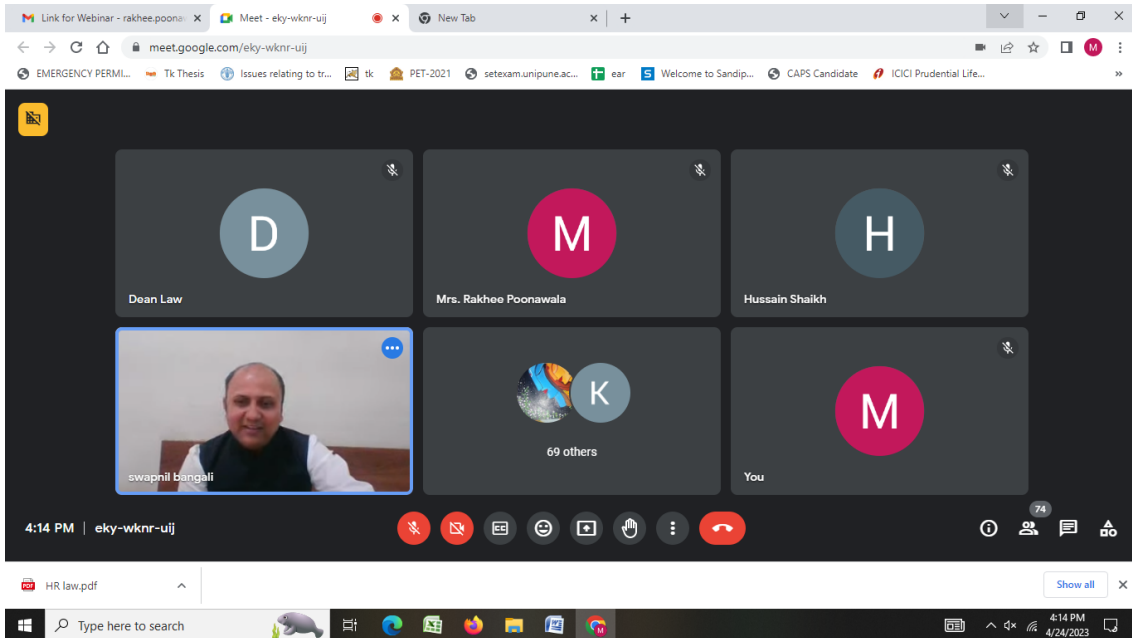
Link for Webinar - rakhee.poona
Meet - eky-wknr-uij
New Tab
meet.google.com/eky-wknr-uij
EMERGENCY PERMI...
Tk Thesis
Issues relating to tr...
tk
PET-2021
setexam.unipune.ac...
ear
Welcome to Sandip...
CAPS Candidate
ICICI Prudential Life...
M
D
Dean Law
M
Mrs. Rakhee Poonawala
H
Hussain Shaikh
swapnil bangali
K
69 others
M
You
4:14 PM | eky-wknr-uij
74
HR law.pdf
Show all
Type here to search
4:14 PM
4/24/2023